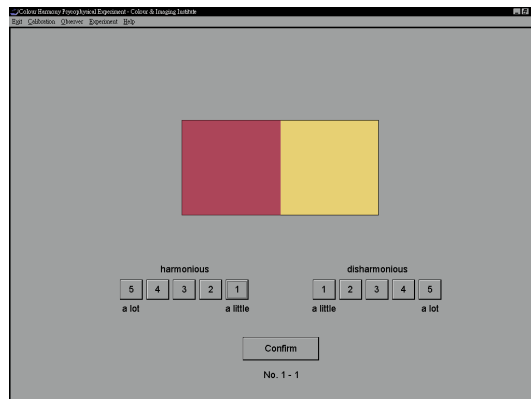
Colour Harmony Psycophysical Experiment - Colour & Imaging Institute
Exit Calibration Observer Experiment Help

harmonious
5 4 3 2 1
a lot a little

disharmonious
1 2 3 4 5
a little a lot

Confirm

No. 1 - 1